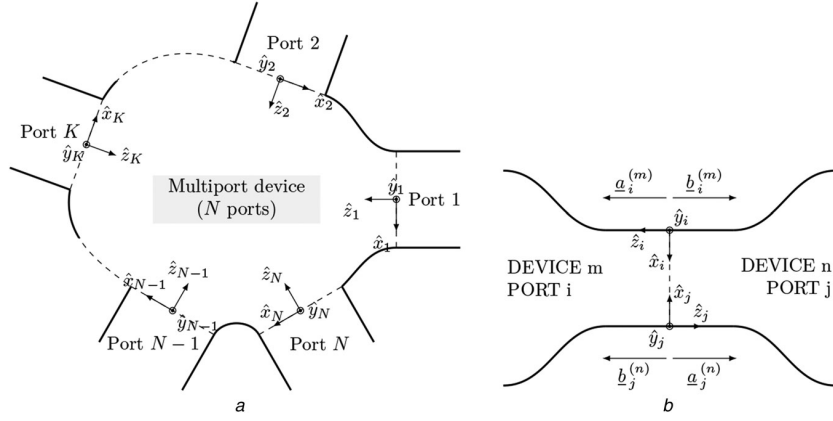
Port 2

$\hat{y}_2$

$\hat{z}_2$

$\hat{x}_2$

$\hat{x}_K$

Port $K$

$\hat{y}_K$

$\hat{z}_K$

Multiport device ($N$ ports)

$\hat{y}_1$

Port 1

$\hat{z}_1$

$\hat{x}_1$

$\hat{z}_{N-1}$

$\hat{z}_N$

$\hat{x}_{N-1}$

$\hat{x}_N$

$\hat{y}_N$

$\hat{y}_{N-1}$

Port $N-1$

Port $N$

$a$

$\underline{a}_i^{(m)}$

$\underline{b}_i^{(m)}$

$\hat{y}_i$

$\hat{z}_i$

$\hat{x}_i$

DEVICE m
PORT i

DEVICE n
PORT j

$\hat{x}_j$

$\hat{z}_j$

$\hat{y}_j$

$\underline{b}_j^{(n)}$

$\underline{a}_j^{(n)}$

$b$